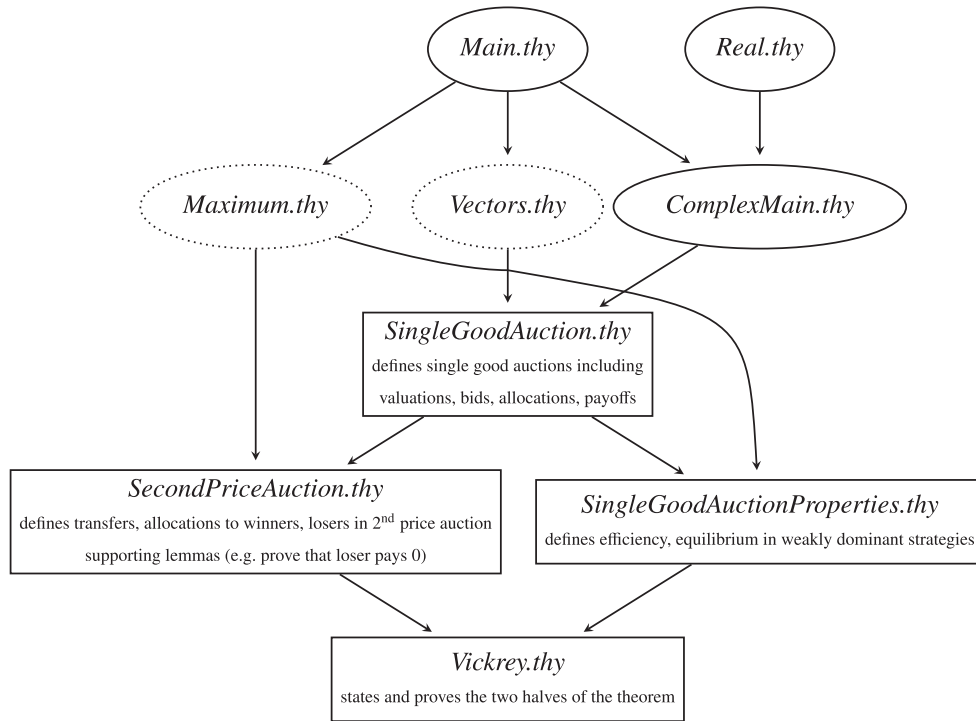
Main.thy

Real.thy

Maximum.thy

Vectors.thy

ComplexMain.thy

SingleGoodAuction.thy

defines single good auctions including valuations, bids, allocations, payoffs

SecondPriceAuction.thy

defines transfers, allocations to winners, losers in 2$^{nd}$ price auction supporting lemmas (e.g. prove that loser pays 0)

SingleGoodAuctionProperties.thy

defines efficiency, equilibrium in weakly dominant strategies

Vickrey.thy

states and proves the two halves of the theorem